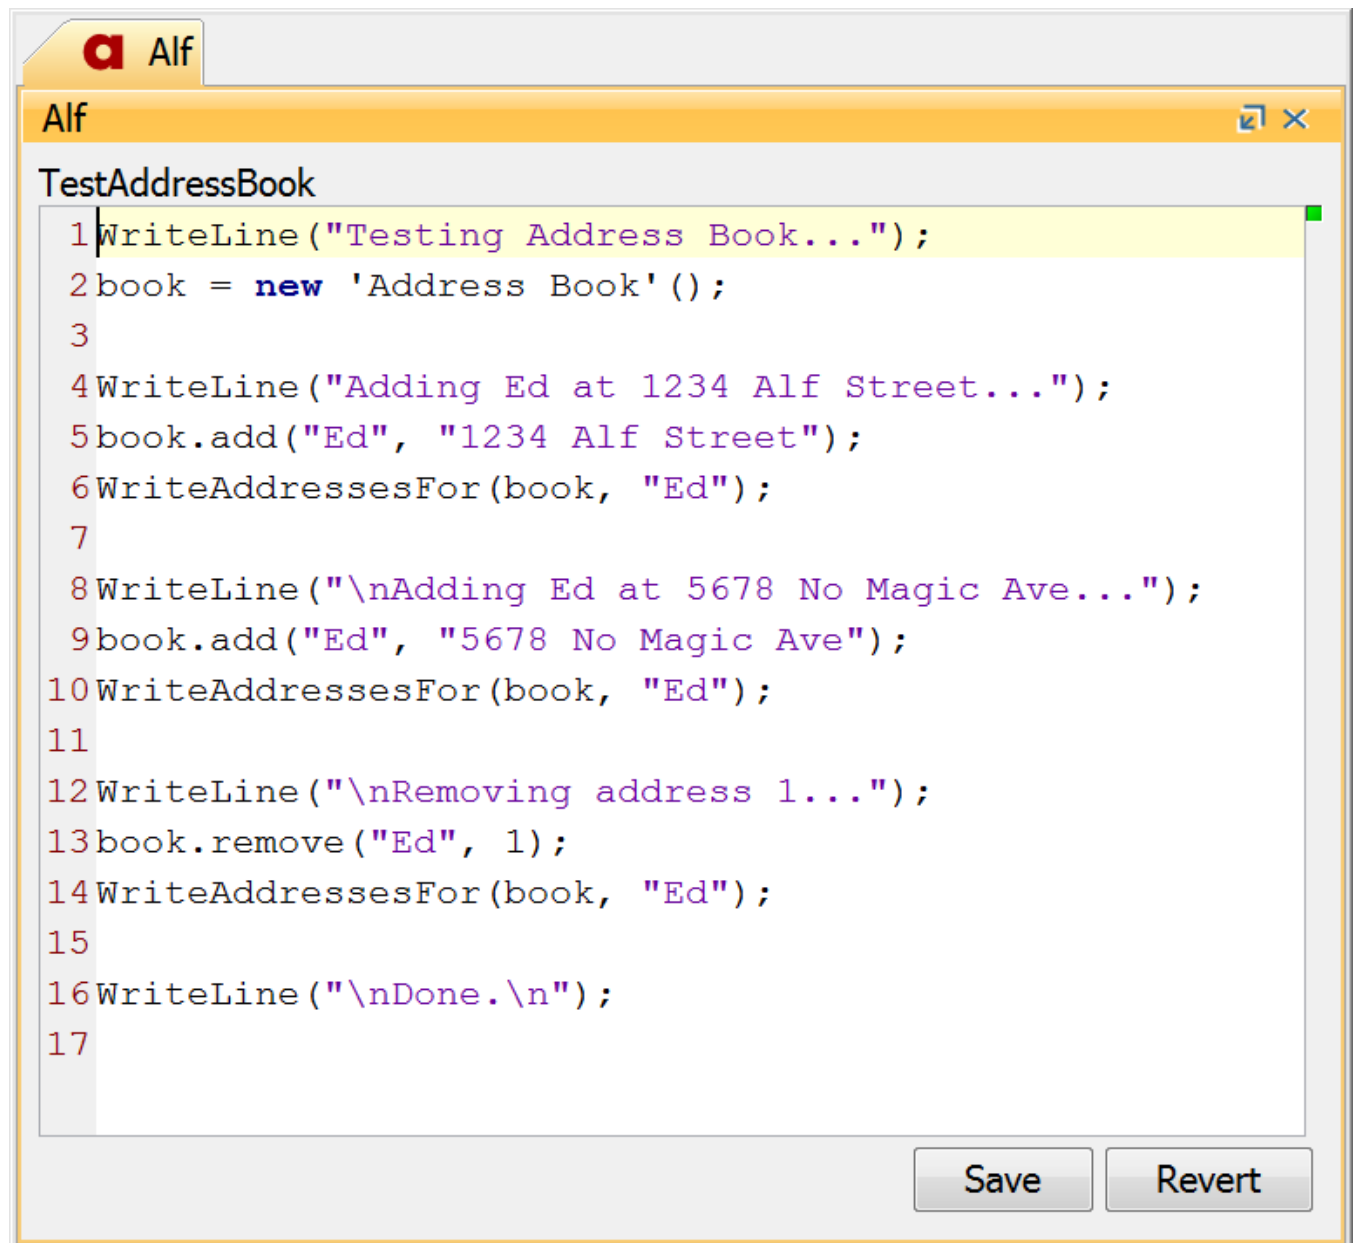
a Alf

Alf

TestAddressBook

1 WriteLine("Testing Address Book...");
2 book = new 'Address Book'();
3
4 WriteLine("Adding Ed at 1234 Alf Street...");
5 book.add("Ed", "1234 Alf Street");
6 WriteAddressesFor(book, "Ed");
7
8 WriteLine("\nAdding Ed at 5678 No Magic Ave...");
9 book.add("Ed", "5678 No Magic Ave");
10 WriteAddressesFor(book, "Ed");
11
12 WriteLine("\nRemoving address 1...");
13 book.remove("Ed", 1);
14 WriteAddressesFor(book, "Ed");
15
16 WriteLine("\nDone.\n");
17

Save Revert